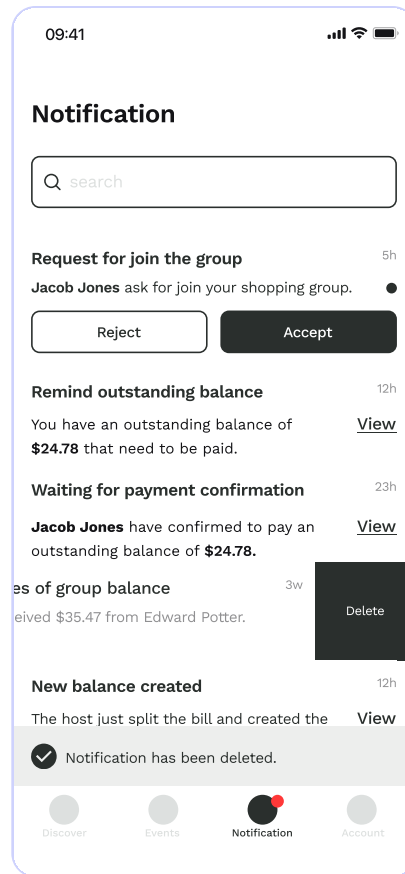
09:41

Notification

search

Request for join the group
5h

**Jacob Jones** ask for join your shopping group.

Reject
Accept

Remind outstanding balance
12h

You have an outstanding balance of **$24.78** that need to be paid.
View

Waiting for payment confirmation
23h

**Jacob Jones** have confirmed to pay an outstanding balance of **$24.78.**
View

es of group balance
3w

eived $35.47 from Edward Potter.

Delete

New balance created
12h

The host just split the bill and created the
View

Notification has been deleted.

Discover
Events
Notification
Account